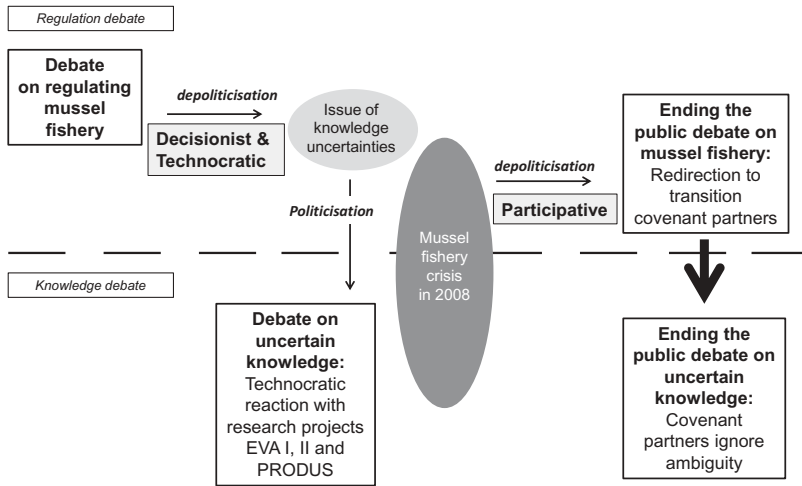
Regulation debate

Debate on regulating mussel fishery

depoliticisation

Decisionist & Technocratic

Issue of knowledge uncertainties

Politicisation

Mussel fishery crisis in 2008

depoliticisation

Participative

Ending the public debate on mussel fishery: Redirection to transition covenant partners

Knowledge debate

Debate on uncertain knowledge: Technocratic reaction with research projects EVA I, II and PRODUS

Ending the public debate on uncertain knowledge: Covenant partners ignore ambiguity